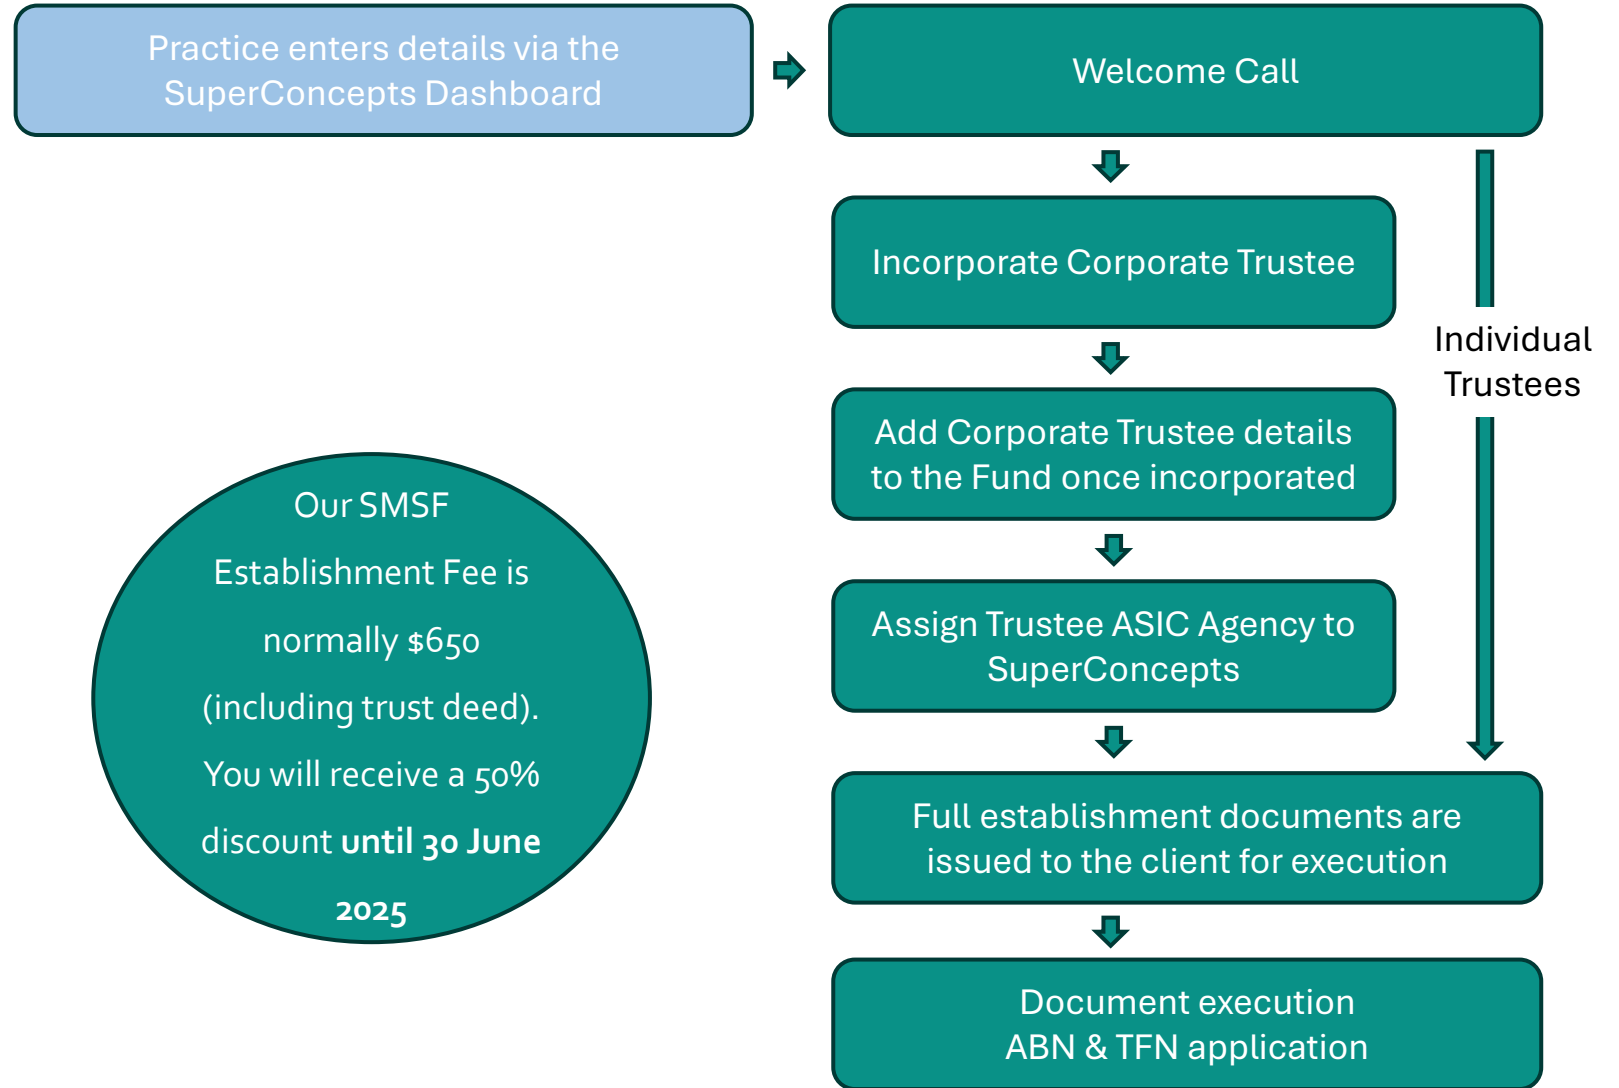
Practice enters details via the SuperConcepts Dashboard

Welcome Call

Incorporate Corporate Trustee

Individual Trustees

Add Corporate Trustee details to the Fund once incorporated

Assign Trustee ASIC Agency to SuperConcepts

Full establishment documents are issued to the client for execution

Document execution
ABN & TFN application

Our SMSF Establishment Fee is normally $650 (including trust deed). You will receive a 50% discount **until 30 June 2025**